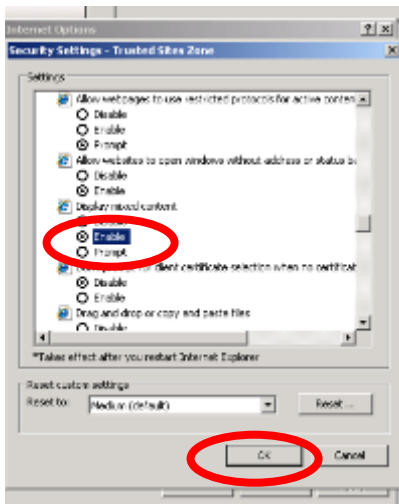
Internet Options

Security Settings - Trusted Sites Zone

Settings

Allow webpages to use restricted protocols for active conten
Disable
Enable
Prompt
Allow websites to open windows without address or status b
Disable
Enable
Display mixed content
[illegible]
Enable
Prompt
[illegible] client certificate selection when no certificat
Disable
Enable
Drag and drop or copy and paste files
Disable

*Takes effect after you restart Internet Explorer

Reset custom settings
Reset to: Medium (default)
Reset...

OK
Cancel